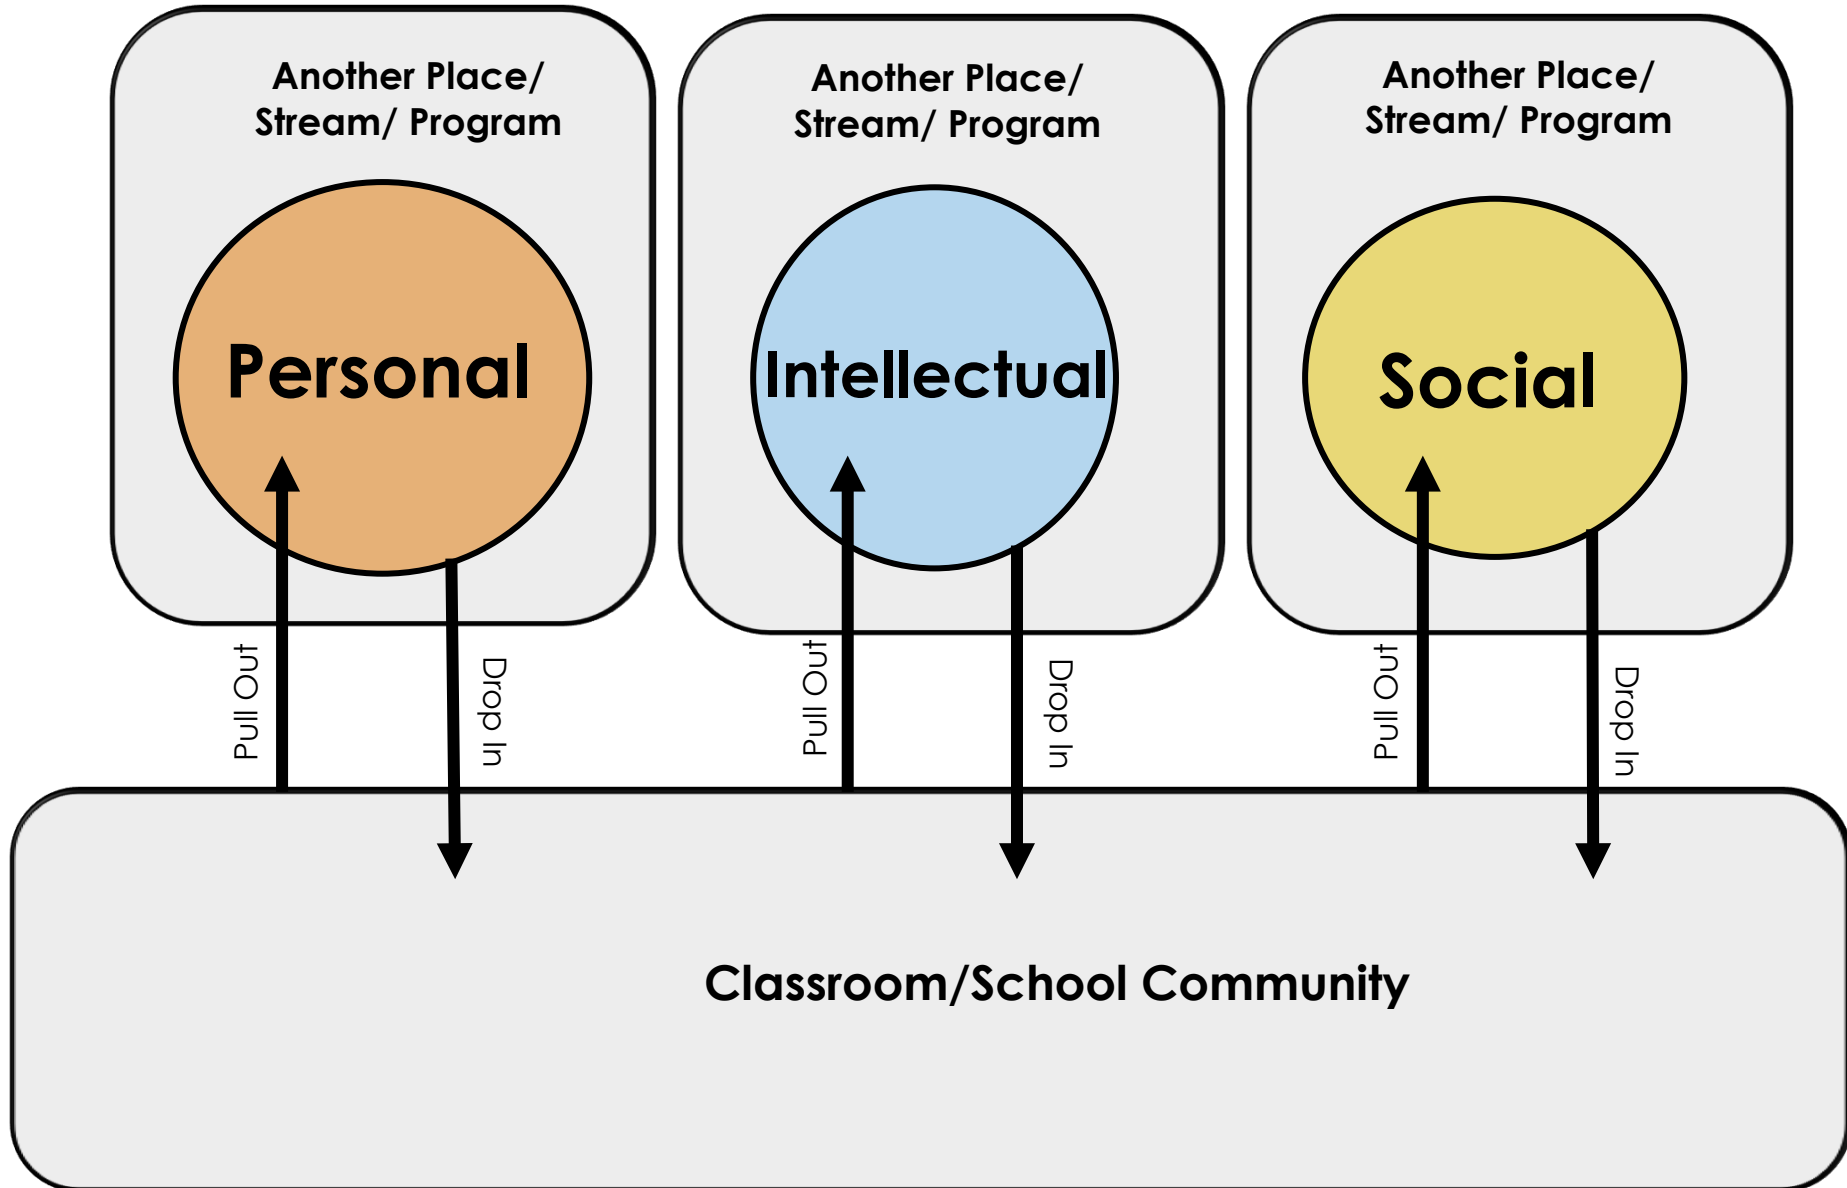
Another Place/ Stream/ Program

Personal

Pull Out

Drop In

Another Place/ Stream/ Program

Intellectual

Pull Out

Drop In

Another Place/ Stream/ Program

Social

Pull Out

Drop In

Classroom/School Community